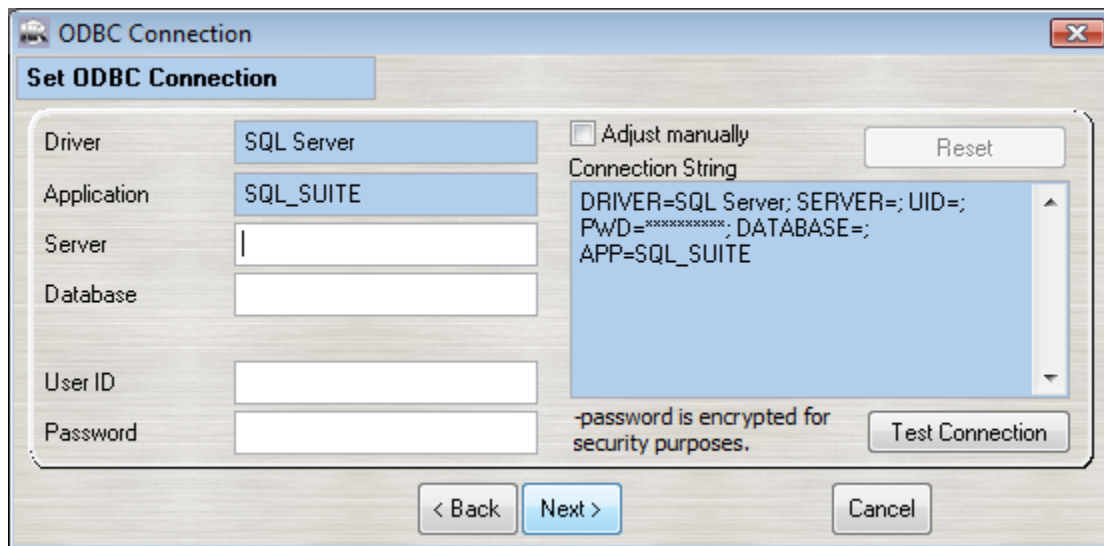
ODBC Connection

Set ODBC Connection

Driver
SQL Server

Application
SQL_SUITE

Server

Database

User ID

Password

Adjust manually

Reset

Connection String

DRIVER=SQL Server; SERVER=; UID=; PWD=**********; DATABASE=; APP=SQL_SUITE

-password is encrypted for security purposes.

Test Connection

< Back

Next >

Cancel